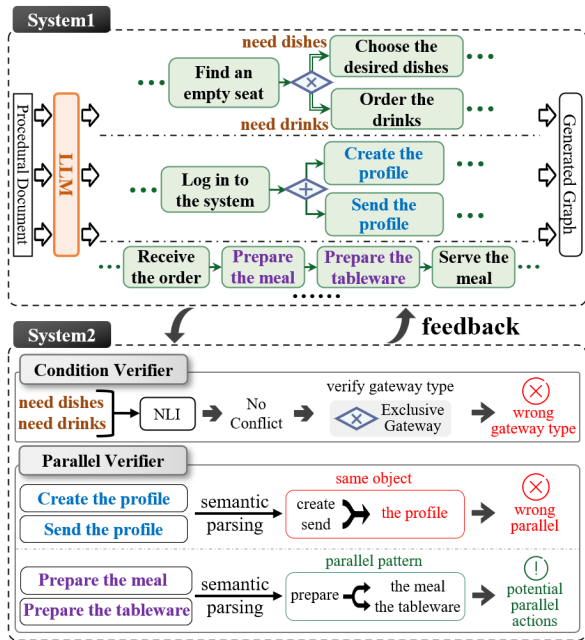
System1

Procedural Document

LLM

need dishes

Find an empty seat

Choose the desired dishes

Order the drinks

need drinks

Log in to the system

Create the profile

Send the profile

Receive the order

Prepare the meal

Prepare the tableware

Serve the meal

Generated Graph

feedback

System2

Condition Verifier

need dishes
need drinks

NLI

No Conflict

verify gateway type

Exclusive Gateway

wrong gateway type

Parallel Verifier

same object

Create the profile

Send the profile

semantic parsing

create
send

the profile

wrong parallel

parallel pattern

Prepare the meal

Prepare the tableware

semantic parsing

prepare

the meal
the tableware

potential parallel actions